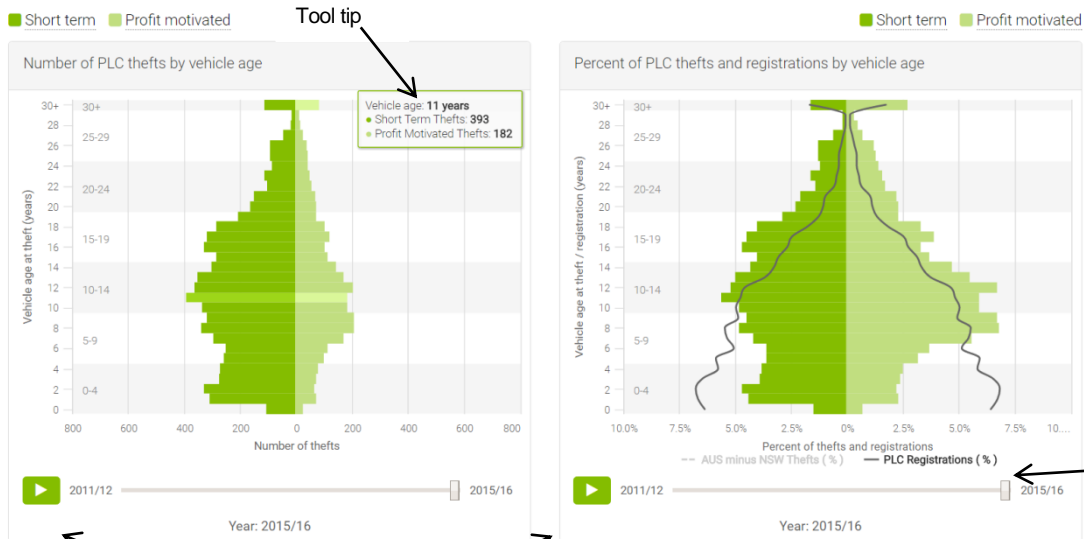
Short term Profit motivated

Tool tip

Short term Profit motivated

Number of PLC thefts by vehicle age

Vehicle age: **11 years**
• Short Term Thefts: **393**
• Profit Motivated Thefts: **182**

30+ 28 26 24 22 20 18 16 14 12 10 8 6 4 2 0

30+
25-29
20-24
15-19
10-14
5-9
0-4

Vehicle age at theft (years)

800 600 400 200 0 200 400 600 800

Number of thefts

2011/12 2015/16

Year: 2015/16

Percent of PLC thefts and registrations by vehicle age

30+ 28 26 24 22 20 18 16 14 12 10 8 6 4 2 0

30+
25-29
20-24
15-19
10-14
5-9
0-4

Vehicle age at theft / registration (years)

10.0% 7.5% 5.0% 2.5% 0% 2.5% 5.0% 7.5% 10...

Percent of thefts and registrations

AUS minus NSW Thefts ( % ) PLC Registrations ( % )

2011/12 2015/16

Year: 2015/16